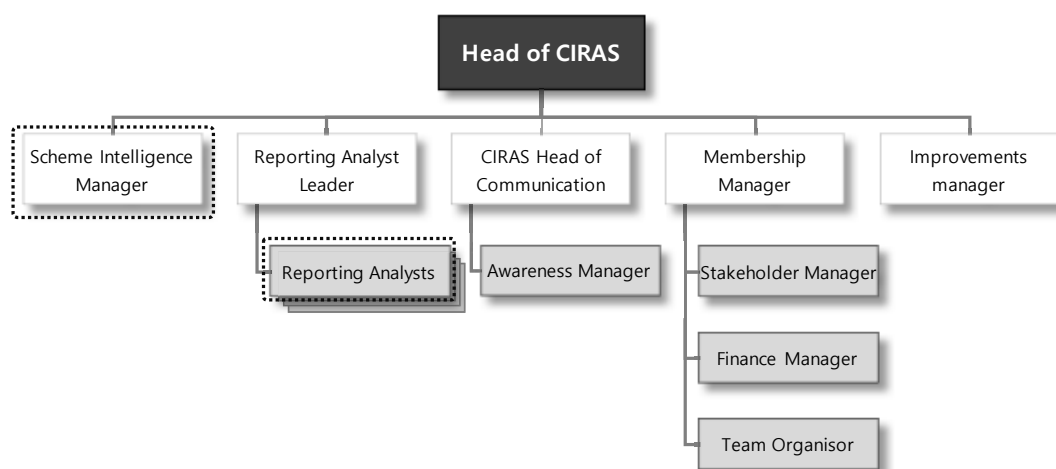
Head of CIRAS

Scheme Intelligence Manager

Reporting Analyst Leader

CIRAS Head of Communication

Membership Manager

Improvements manager

Reporting Analysts

Awareness Manager

Stakeholder Manager

Finance Manager

Team Organisor